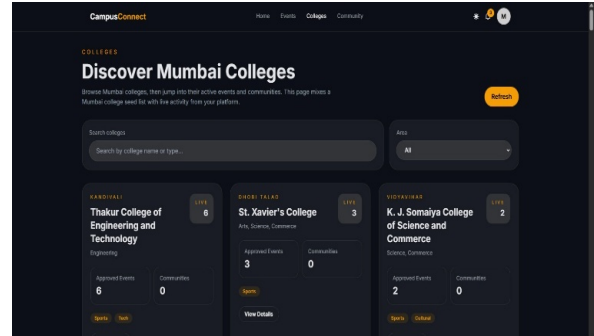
CampusConnect

Home Events Colleges Community

M

COLLEGES

Discover Mumbai Colleges

Browse Mumbai colleges, then jump into their active events and communities. This page mixes a Mumbai college seed list with live activity from your platform.

Refresh

Search colleges

Search by college name or type...

Area

All

KANDIVALI

LIVE 6

Thakur College of Engineering and Technology

Engineering

Approved Events 6

Communities 0

Sports Tech

DHOBI TALAO

LIVE 3

St. Xavier's College

Arts, Science, Commerce

Approved Events 3

Communities 0

Sports

View Details

VIDYAVIHAR

LIVE 2

K. J. Somaiya College of Science and Commerce

Science, Commerce

Approved Events 2

Communities 0

Sports Cultural